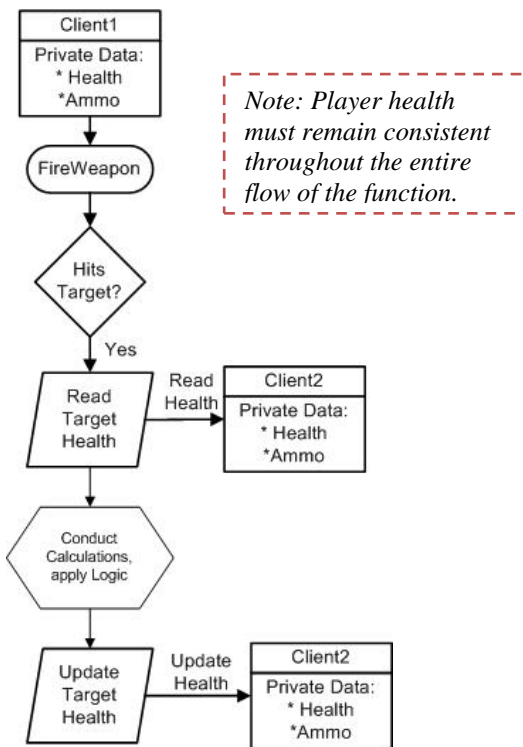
Client1

Private Data:
* Health
*Ammo

Note: Player health must remain consistent throughout the entire flow of the function.

FireWeapon

Hits Target?

Yes

Read Target Health

Read Health

Client2

Private Data:
* Health
*Ammo

Conduct Calculations, apply Logic

Update Target Health

Update Health

Client2

Private Data:
* Health
*Ammo